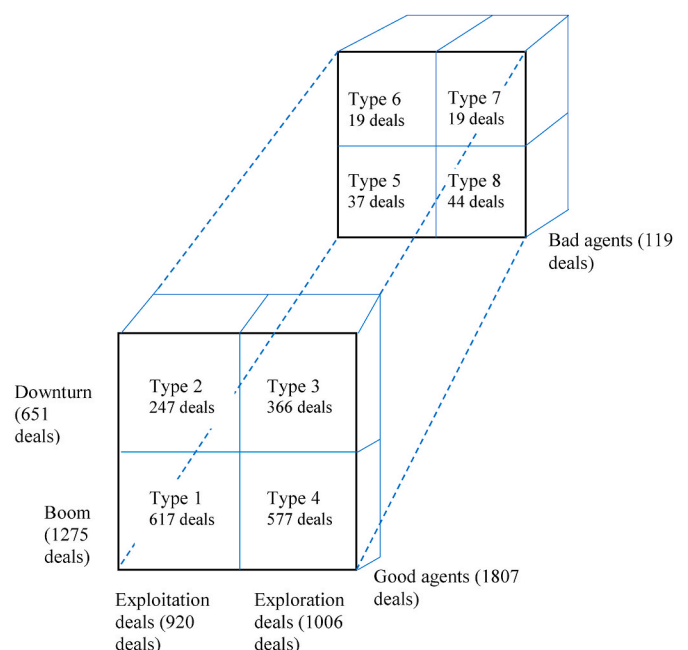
Type 6
19 deals

Type 7
19 deals

Type 5
37 deals

Type 8
44 deals

Bad agents (119 deals)

Downturn (651 deals)

Type 2
247 deals

Type 3
366 deals

Boom (1275 deals)

Type 1
617 deals

Type 4
577 deals

Good agents (1807 deals)

Exploitation deals (920 deals)

Exploration deals (1006 deals)